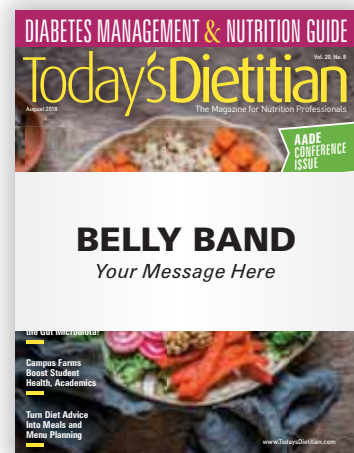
DIABETES MANAGEMENT & NUTRITION GUIDE

Vol. 20 No. 8

Today's Dietitian

August 2018

The Magazine for Nutrition Professionals

AADE CONFERENCE ISSUE

BELLY BAND

Your Message Here

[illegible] the Gut Microbiota?

Campus Farms Boost Student Health, Academics

Turn Diet Advice Into Meals and Menu Planning

www.TodaysDietitian.com